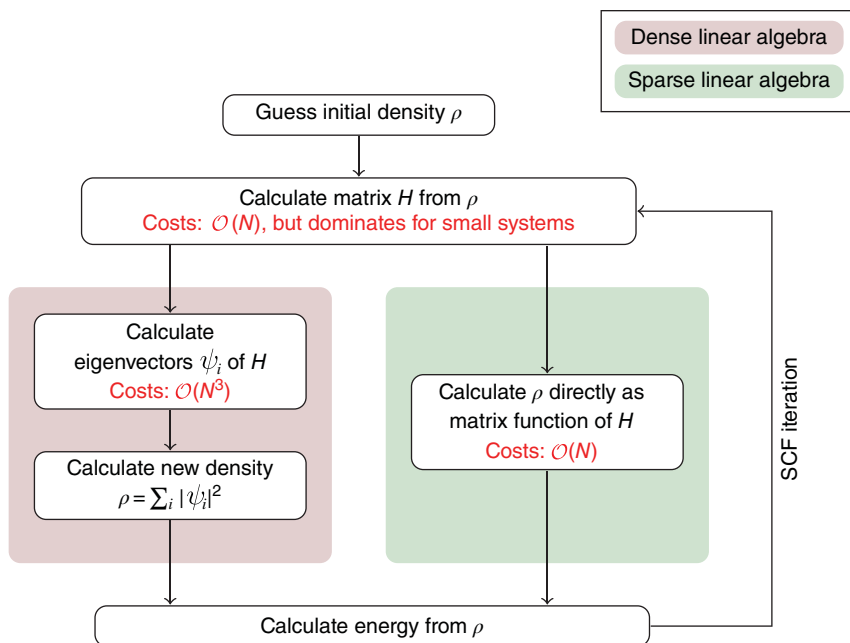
Dense linear algebra

Sparse linear algebra

Guess initial density $\rho$

Calculate matrix $H$ from $\rho$
Costs: $\mathcal{O}(N)$, but dominates for small systems

Calculate eigenvectors $\psi_i$ of $H$
Costs: $\mathcal{O}(N^3)$

Calculate new density $\rho = \sum_i |\psi_i|^2$

Calculate $\rho$ directly as matrix function of $H$
Costs: $\mathcal{O}(N)$

SCF iteration

Calculate energy from $\rho$